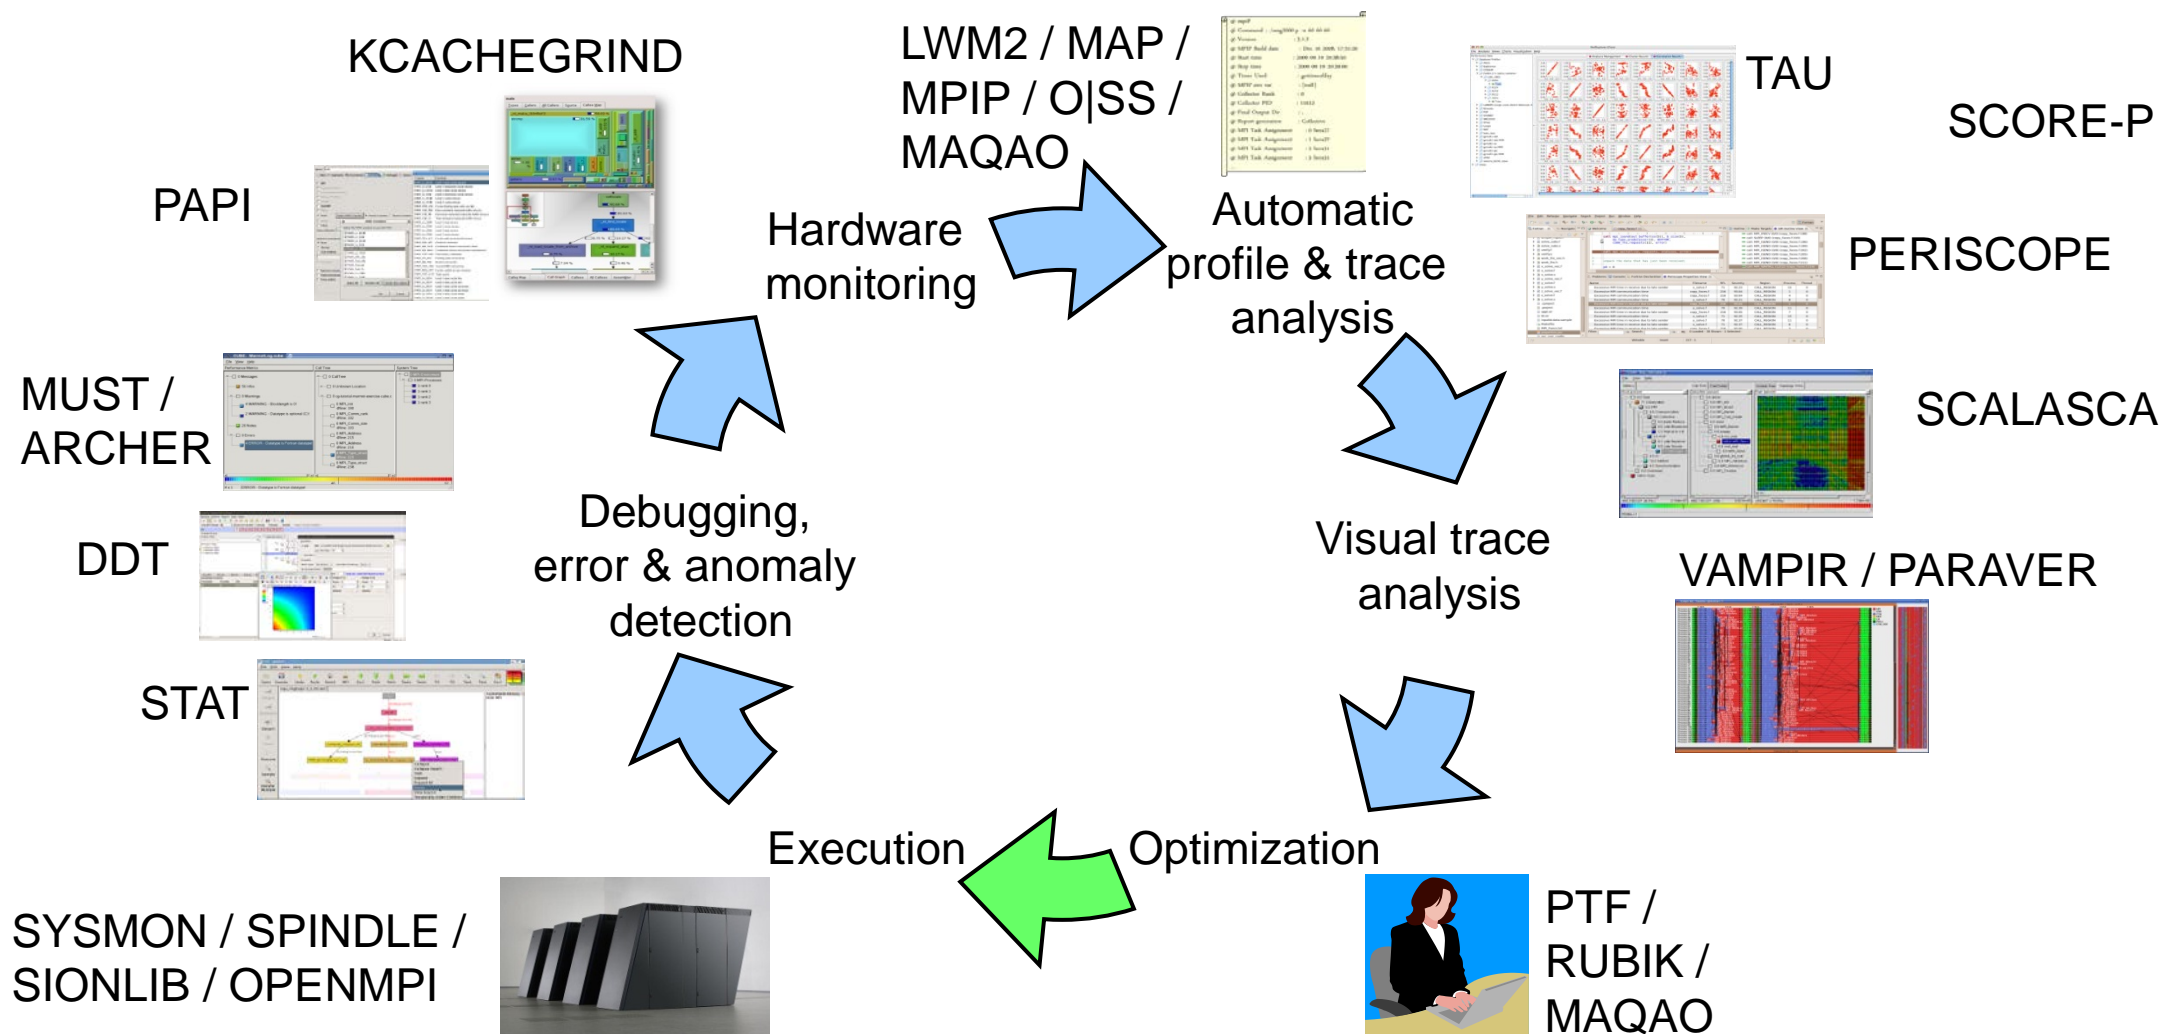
KCACHEGRIND

LWM2 / MAP / MPIP / O|SS / MAQAO

TAU

SCORE-P

PAPI

Hardware monitoring

Automatic profile & trace analysis

PERISCOPE

MUST / ARCHER

SCALASCA

DDT

Debugging, error & anomaly detection

Visual trace analysis

VAMPIR / PARAVER

STAT

Execution

Optimization

SYSMON / SPINDLE / SIONLIB / OPENMPI

PTF / RUBIK / MAQAO